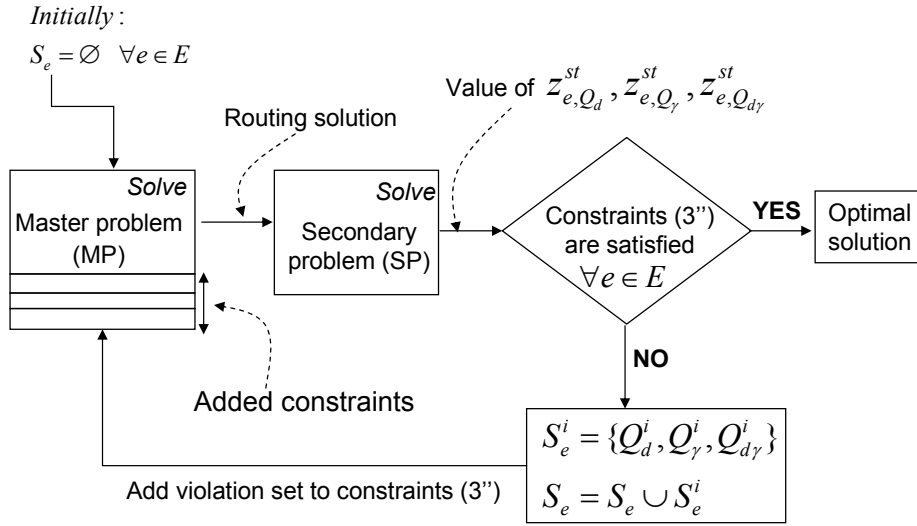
*Initially* :
$S_e = \emptyset \quad \forall e \in E$

Value of $z^{st}_{e,Q_d}, z^{st}_{e,Q_\gamma}, z^{st}_{e,Q_{d\gamma}}$

Routing solution

Solve
Master problem (MP)

Solve
Secondary problem (SP)

Constraints (3'') are satisfied $\forall e \in E$

YES

Optimal solution

NO

Added constraints

$S^i_e = \{Q^i_d, Q^i_\gamma, Q^i_{d\gamma}\}$
$S_e = S_e \cup S^i_e$

Add violation set to constraints (3'')